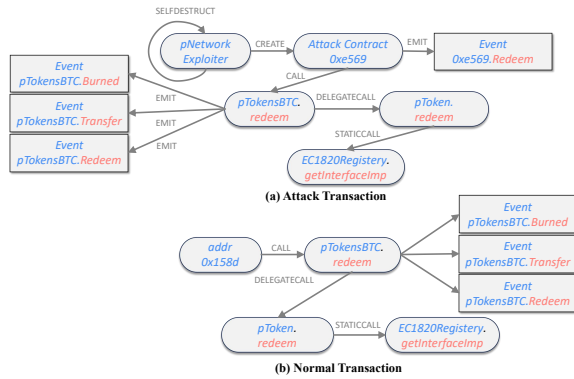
SELFDESTRUCT

pNetwork Exploiter

CREATE

Attack Contract 0xe569

EMIT

Event 0xe569.Redeem

Event pTokensBTC.Burned

Event pTokensBTC.Transfer

Event pTokensBTC.Redeem

EMIT

EMIT

EMIT

CALL

pTokensBTC. redeem

DELEGATECALL

pToken. redeem

STATICCALL

EC1820Registery. getInterfaceImp

(a) Attack Transaction

addr 0x158d

CALL

pTokensBTC. redeem

Event pTokensBTC.Burned

Event pTokensBTC.Transfer

Event pTokensBTC.Redeem

DELEGATECALL

pToken. redeem

STATICCALL

EC1820Registery. getInterfaceImp

(b) Normal Transaction